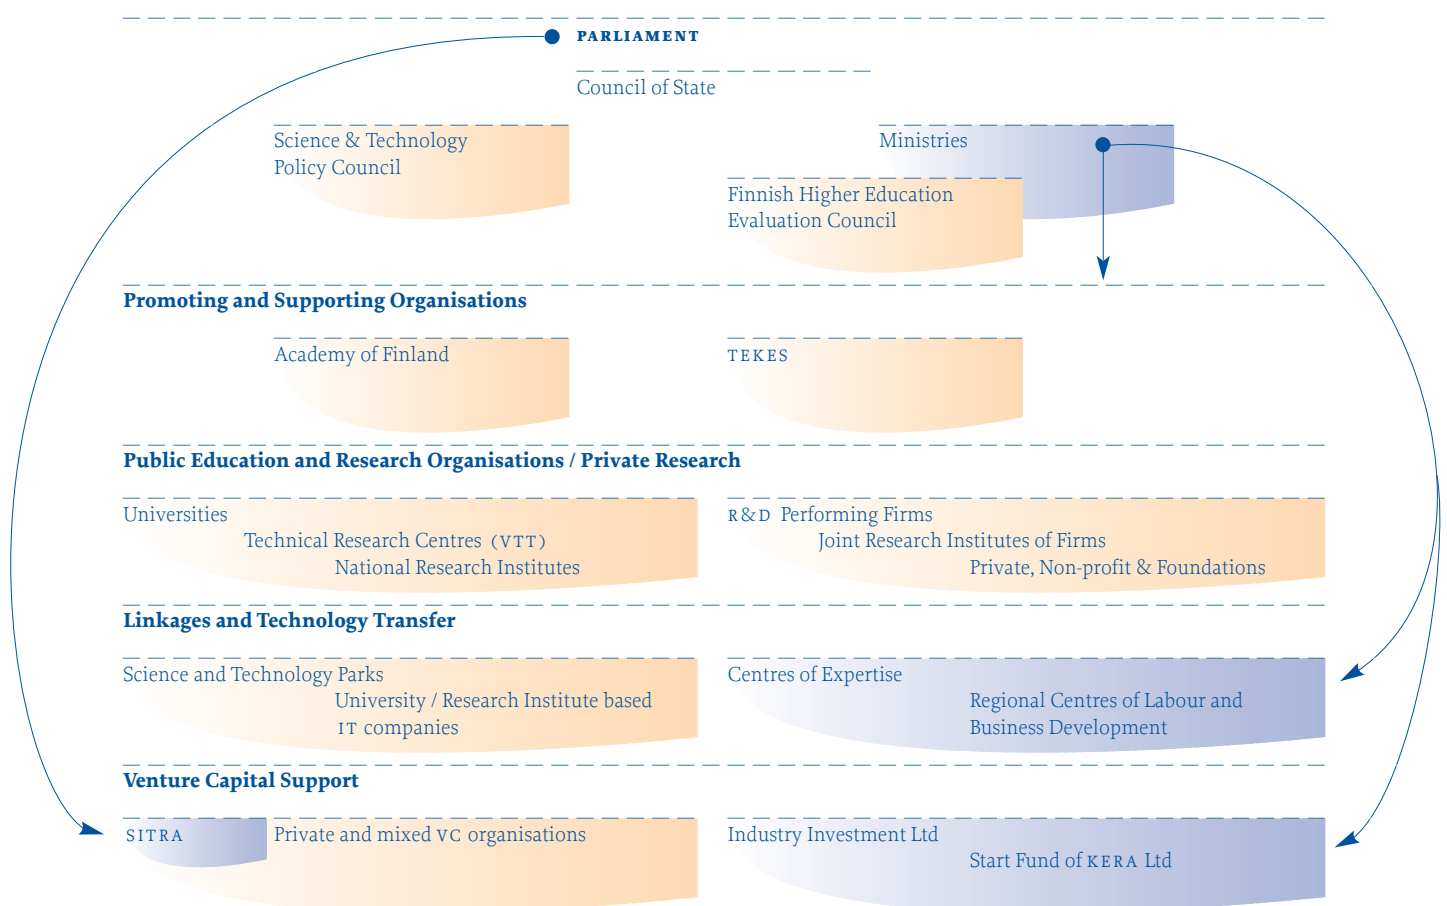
PARLIAMENT

Council of State

Science & Technology Policy Council

Ministries

Finnish Higher Education Evaluation Council

Promoting and Supporting Organisations

Academy of Finland

TEKES

Public Education and Research Organisations / Private Research

Universities

Technical Research Centres (VTT)

National Research Institutes

R&D Performing Firms

Joint Research Institutes of Firms

Private, Non-profit & Foundations

Linkages and Technology Transfer

Science and Technology Parks

University / Research Institute based IT companies

Centres of Expertise

Regional Centres of Labour and Business Development

Venture Capital Support

SITRA

Private and mixed VC organisations

Industry Investment Ltd

Start Fund of KERA Ltd